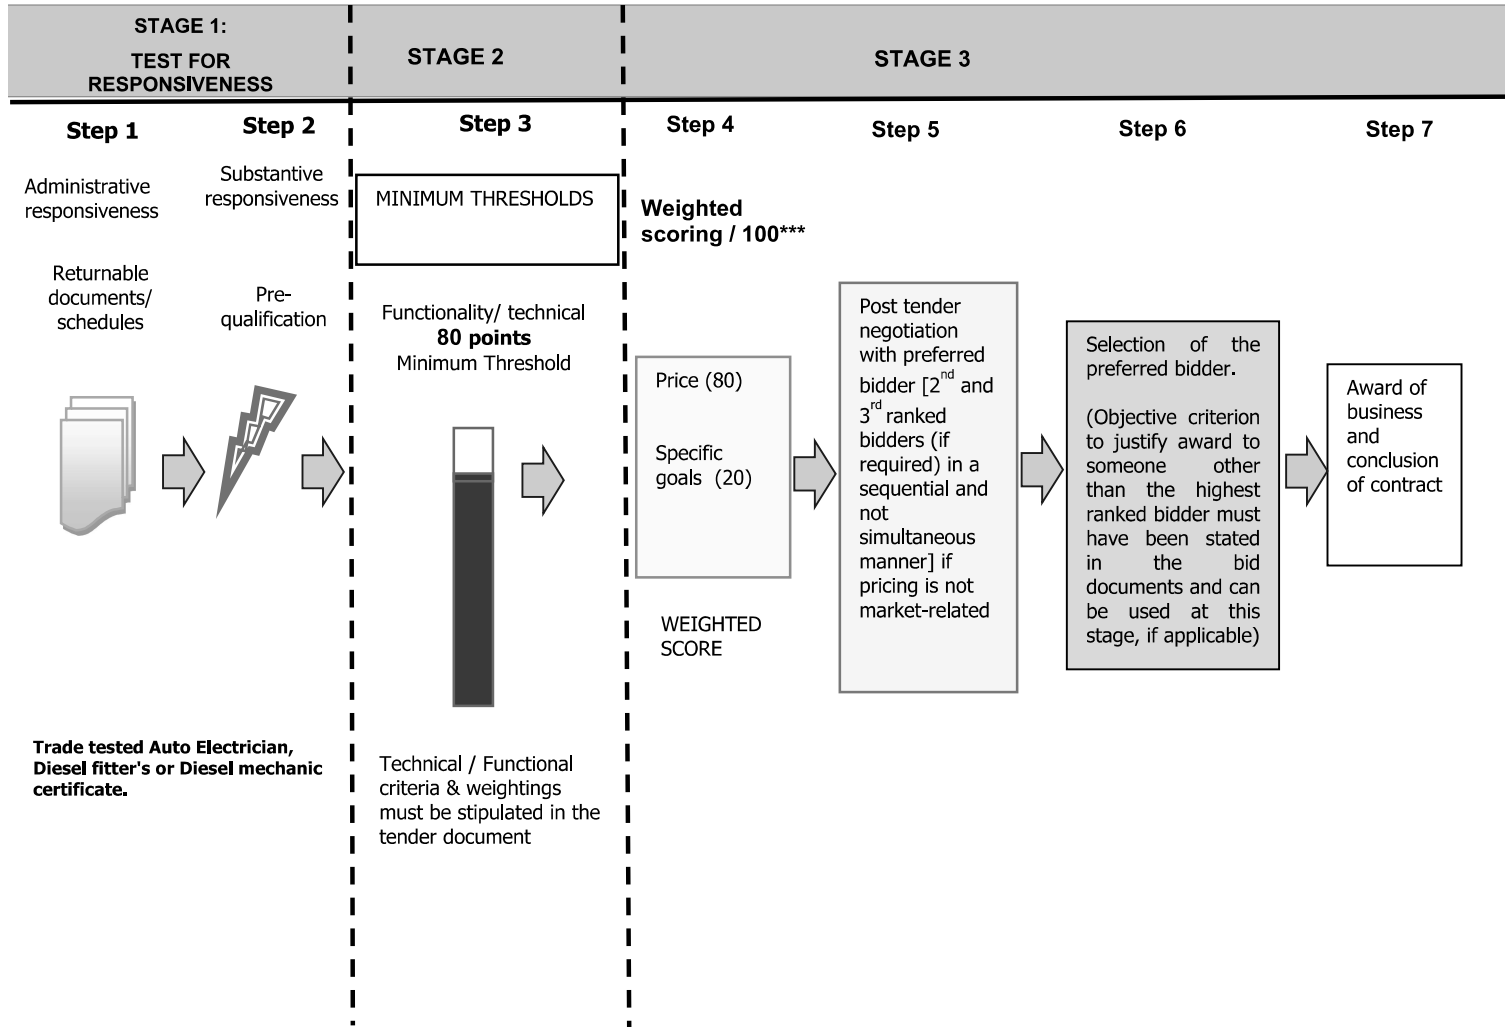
STAGE 1:
TEST FOR RESPONSIVENESS

STAGE 2

STAGE 3

Step 1

Step 2

Step 3

Step 4

Step 5

Step 6

Step 7

Administrative responsiveness

Returnable documents/ schedules

Substantive responsiveness

Pre-qualification

MINIMUM THRESHOLDS

Functionality/ technical
**80 points**
Minimum Threshold

Weighted scoring / 100***

Price (80)

Specific goals (20)

WEIGHTED SCORE

Post tender negotiation with preferred bidder [$2^{nd}$ and $3^{rd}$ ranked bidders (if required) in a sequential and not simultaneous manner] if pricing is not market-related

Selection of the preferred bidder.

(Objective criterion to justify award to someone other than the highest ranked bidder must have been stated in the bid documents and can be used at this stage, if applicable)

Award of business and conclusion of contract

Trade tested Auto Electrician, Diesel fitter's or Diesel mechanic certificate.

Technical / Functional criteria & weightings must be stipulated in the tender document